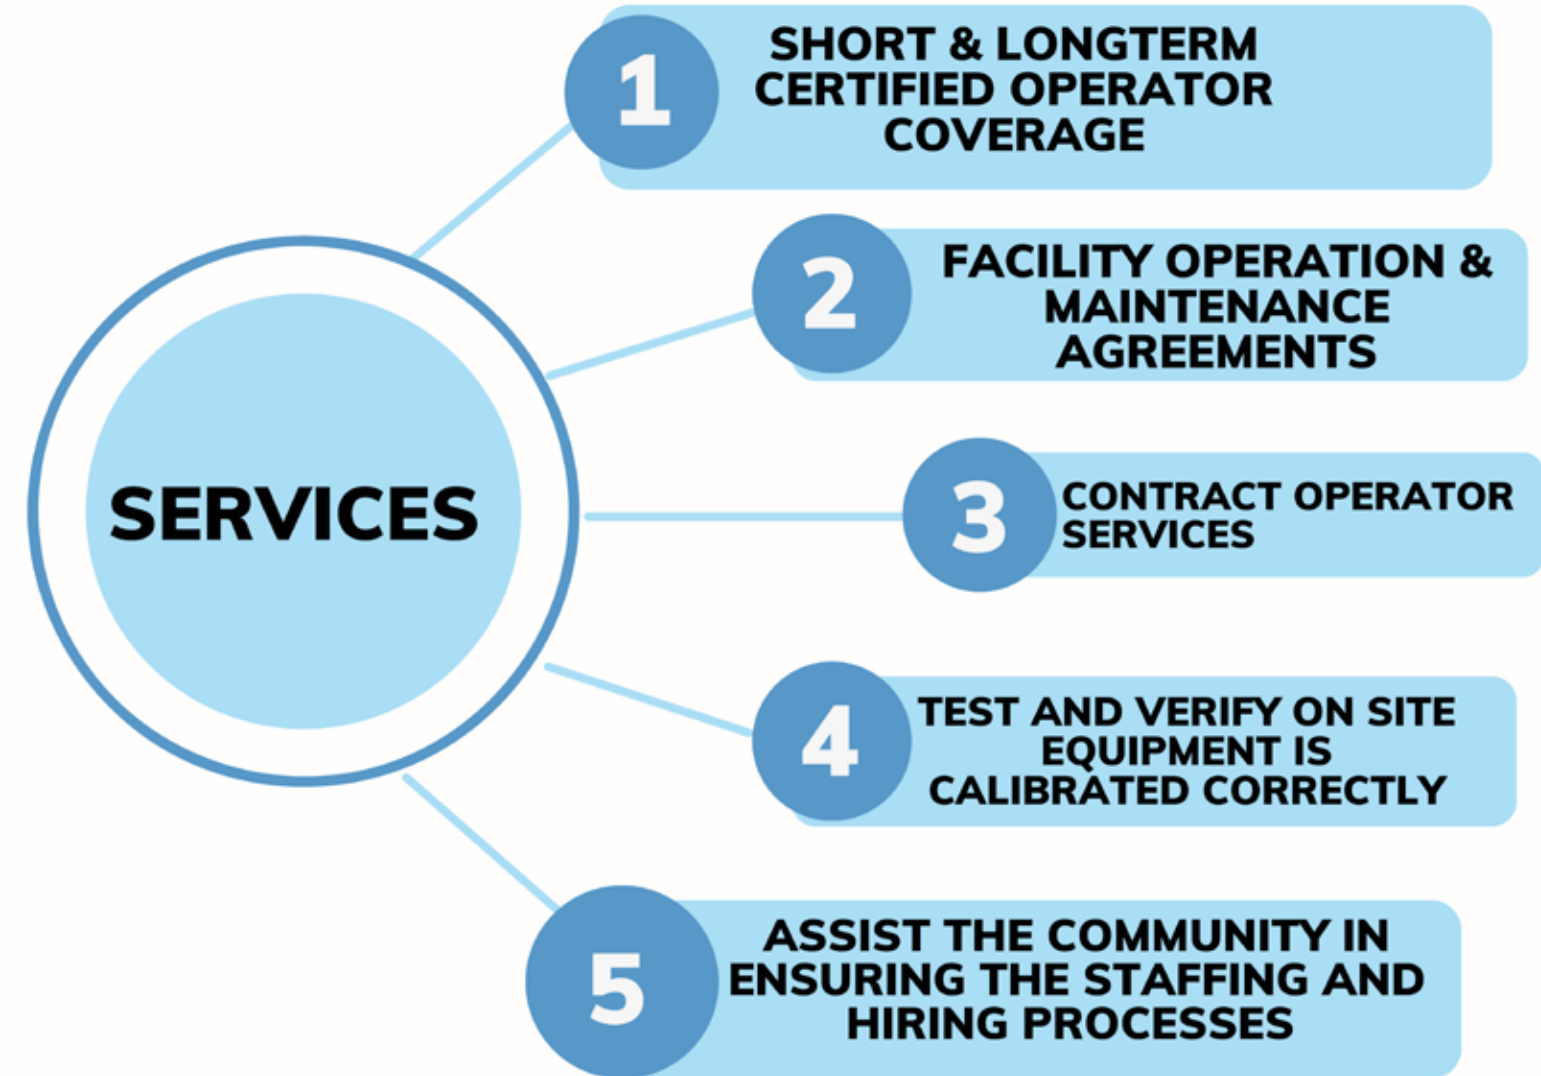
SERVICES

1 SHORT & LONGTERM CERTIFIED OPERATOR COVERAGE

2 FACILITY OPERATION & MAINTENANCE AGREEMENTS

3 CONTRACT OPERATOR SERVICES

4 TEST AND VERIFY ON SITE EQUIPMENT IS CALIBRATED CORRECTLY

5 ASSIST THE COMMUNITY IN ENSURING THE STAFFING AND HIRING PROCESSES